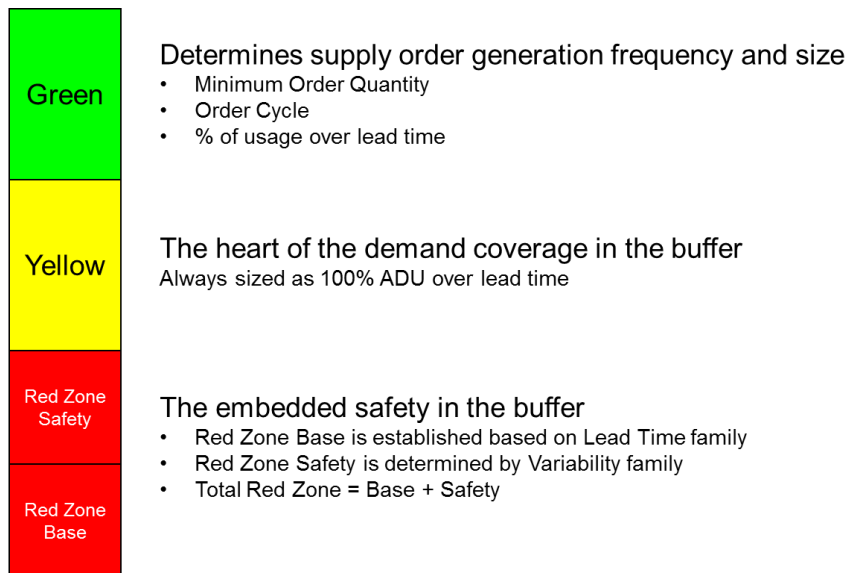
Green

Determines supply order generation frequency and size
• Minimum Order Quantity
• Order Cycle
• % of usage over lead time

Yellow

The heart of the demand coverage in the buffer
Always sized as 100% ADU over lead time

Red Zone Safety

Red Zone Base

The embedded safety in the buffer
• Red Zone Base is established based on Lead Time family
• Red Zone Safety is determined by Variability family
• Total Red Zone = Base + Safety